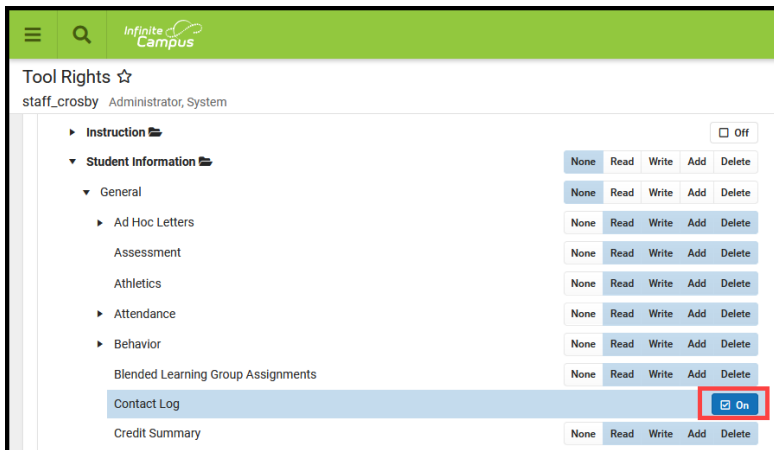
Infinite Campus

Tool Rights ☆

staff_crosby Administrator, System

Instruction

Off

Student Information

| None | Read | Write | Add | Delete |
|---|---|---|---|---|

General

| None | Read | Write | Add | Delete |
|---|---|---|---|---|

| | None | Read | Write | Add | Delete |
|---|---|---|---|---|---|
| Ad Hoc Letters | None | Read | Write | Add | Delete |
| Assessment | None | Read | Write | Add | Delete |
| Athletics | None | Read | Write | Add | Delete |
| Attendance | None | Read | Write | Add | Delete |
| Behavior | None | Read | Write | Add | Delete |
| Blended Learning Group Assignments | None | Read | Write | Add | Delete |
| Contact Log | On | | | | |
| Credit Summary | None | Read | Write | Add | Delete |